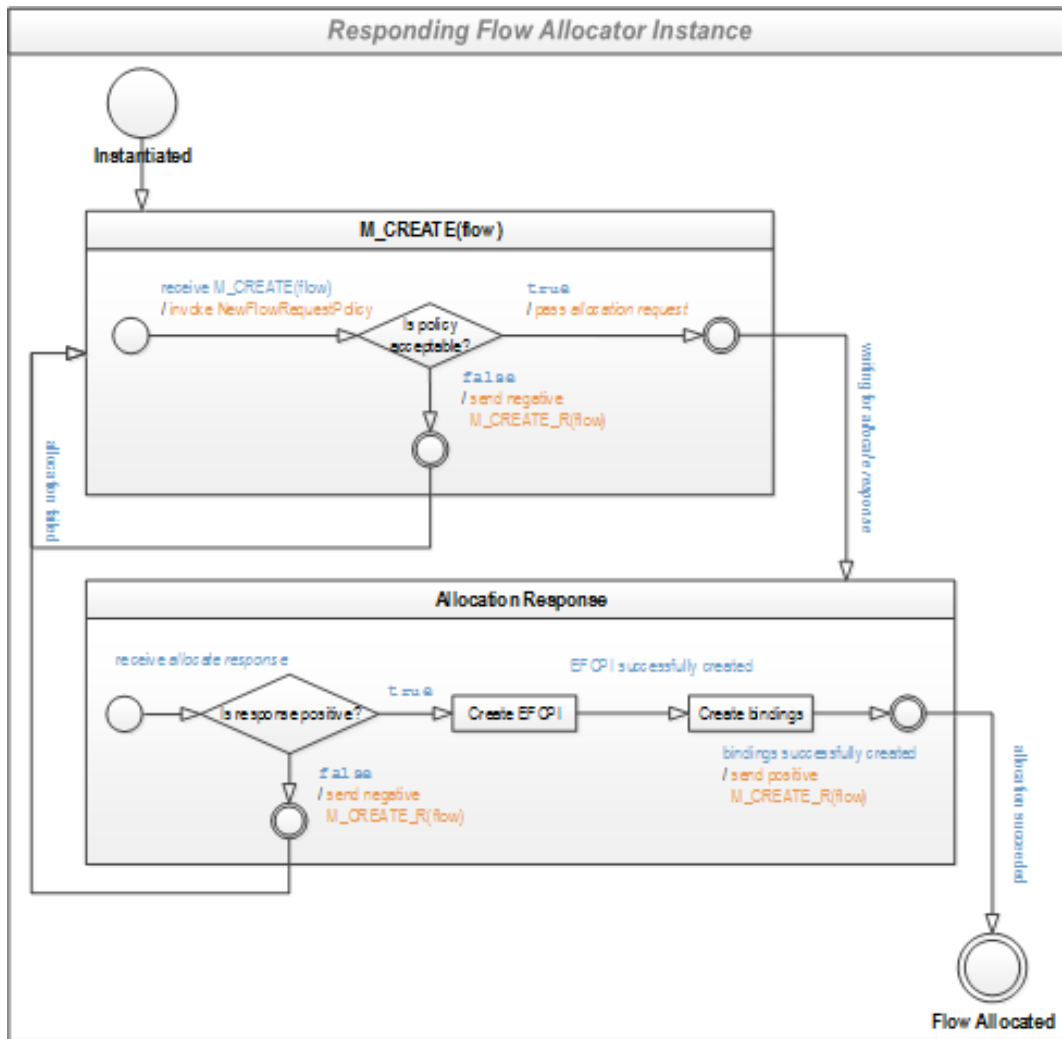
Responding Flow Allocator Instance

Instantiated

M_CREATE(flow)

receive M_CREATE(flow)
/ invoke NewFlowRequestPolicy

Is policy acceptable?

true
/ pass allocation request

false
/ send negative
M_CREATE_R(flow)

waiting for allocate response

allocation failed

Allocation Response

receive allocate response

Is response positive?

true

Create EFCPI

EFCPI successfully created

Create bindings

bindings successfully created
/ send positive
M_CREATE_R(flow)

false
/ send negative
M_CREATE_R(flow)

allocation succeeded

Flow Allocated